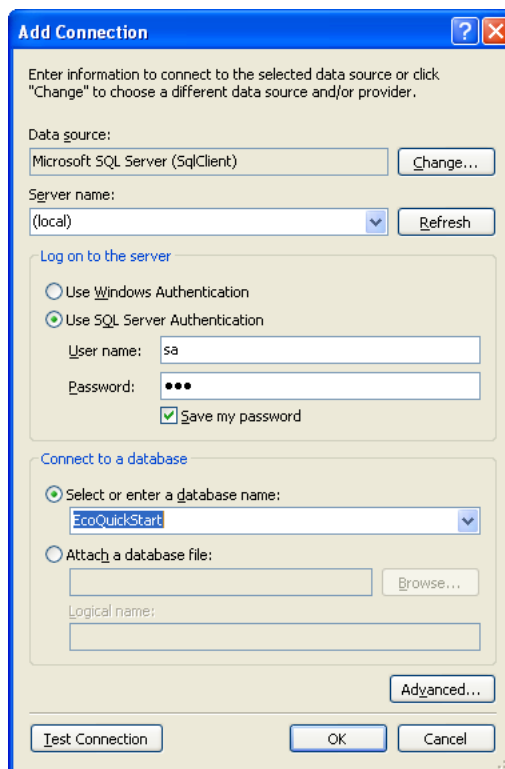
Add Connection

Enter information to connect to the selected data source or click "Change" to choose a different data source and/or provider.

Data source:

Microsoft SQL Server (SqlClient)

Change...

Server name:

(local)

Refresh

Log on to the server

Use Windows Authentication

Use SQL Server Authentication

User name: sa

Password: •••

Save my password

Connect to a database

Select or enter a database name:

EcoQuickStart

Attach a database file:

Browse...

Logical name:

Advanced...

Test Connection

OK

Cancel